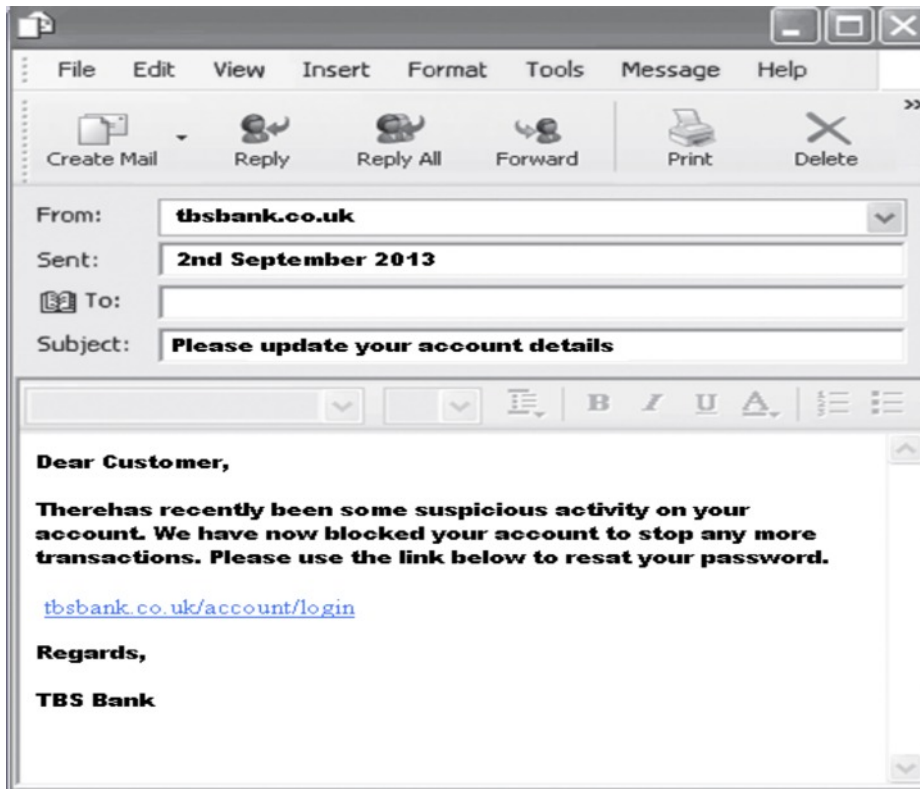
File Edit View Insert Format Tools Message Help

Create Mail Reply Reply All Forward Print Delete

From: tbsbank.co.uk

Sent: 2nd September 2013

To:

Subject: Please update your account details

B I U A

Dear Customer,

Therehas recently been some suspicious activity on your account. We have now blocked your account to stop any more transactions. Please use the link below to resat your password.

tbsbank.co.uk/account/login

Regards,

TBS Bank